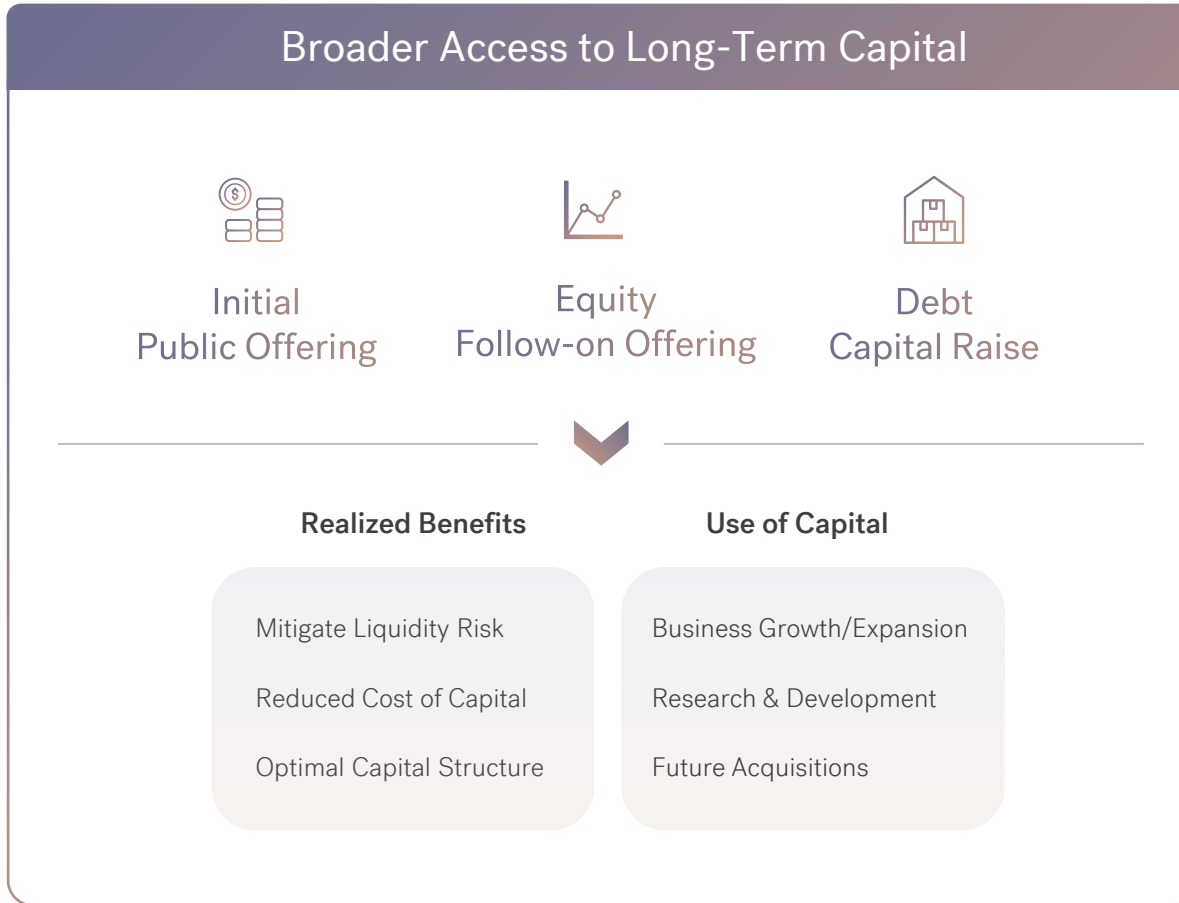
Broader Access to Long-Term Capital

Initial
Public Offering

Equity
Follow-on Offering

Debt
Capital Raise

Realized Benefits

Mitigate Liquidity Risk

Reduced Cost of Capital

Optimal Capital Structure

Use of Capital

Business Growth/Expansion

Research & Development

Future Acquisitions